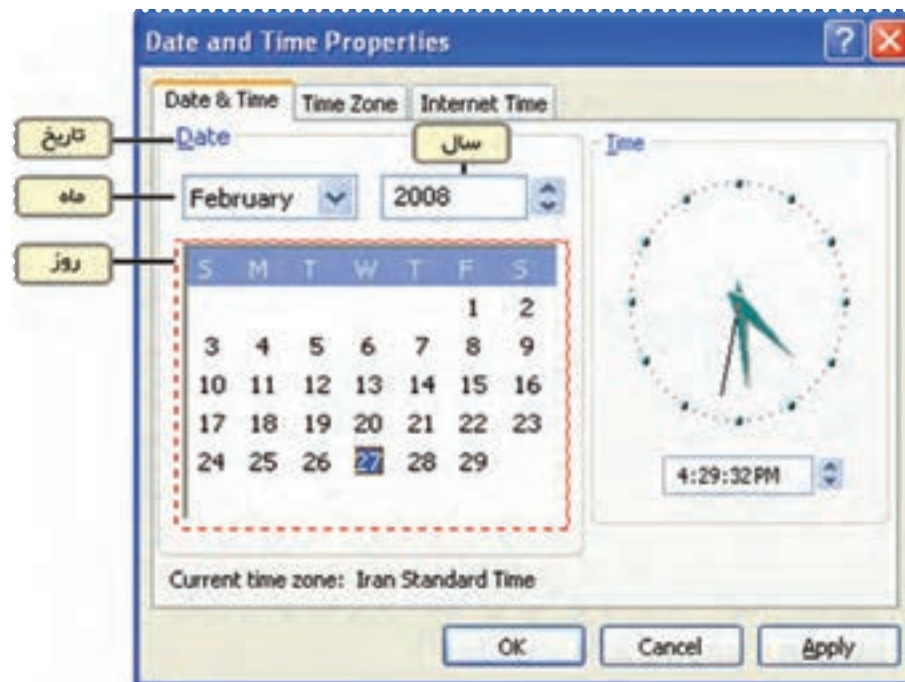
Date and Time Properties

Date & Time | Time Zone | Internet Time

تاریخ
Date

سال

ماه
February 2008

روز

| S | M | T | W | T | F | S |
|---|---|---|---|---|---|---|
| | | | | | 1 | 2 |
| 3 | 4 | 5 | 6 | 7 | 8 | 9 |
| 10 | 11 | 12 | 13 | 14 | 15 | 16 |
| 17 | 18 | 19 | 20 | 21 | 22 | 23 |
| 24 | 25 | 26 | 27 | 28 | 29 | |

Time

4:29:32 PM

Current time zone: Iran Standard Time

OK Cancel Apply